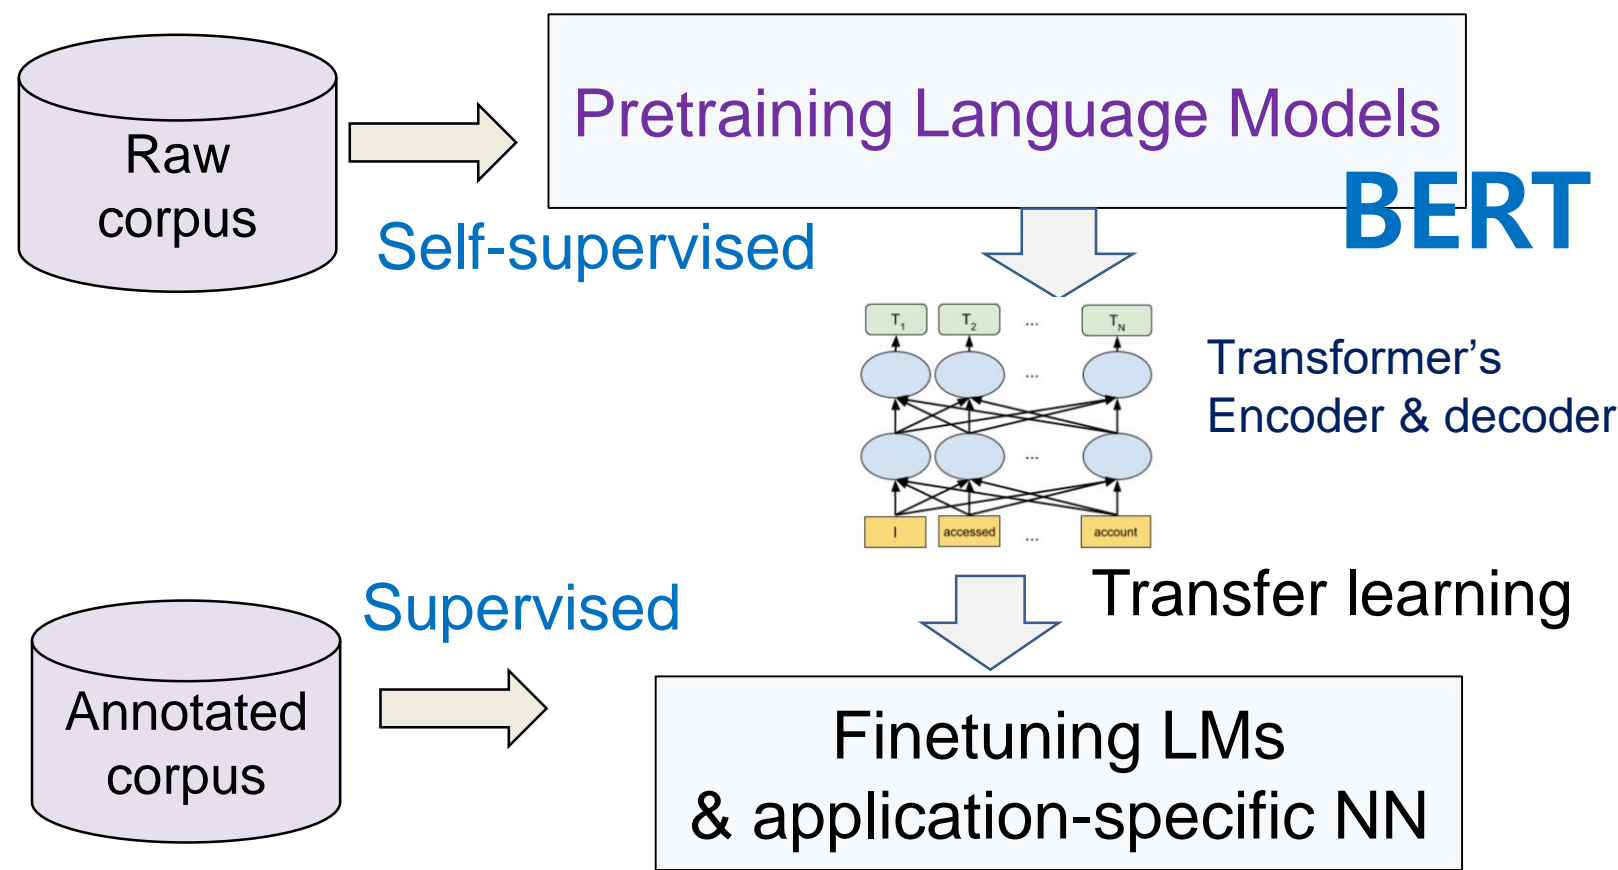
Raw corpus

Pretraining Language Models

Self-supervised

BERT

$T_1$ $T_2$ ... $T_N$

...

...

I accessed ... account

Transformer's Encoder & decoder

Supervised

Transfer learning

Annotated corpus

Finetuning LMs & application-specific NN